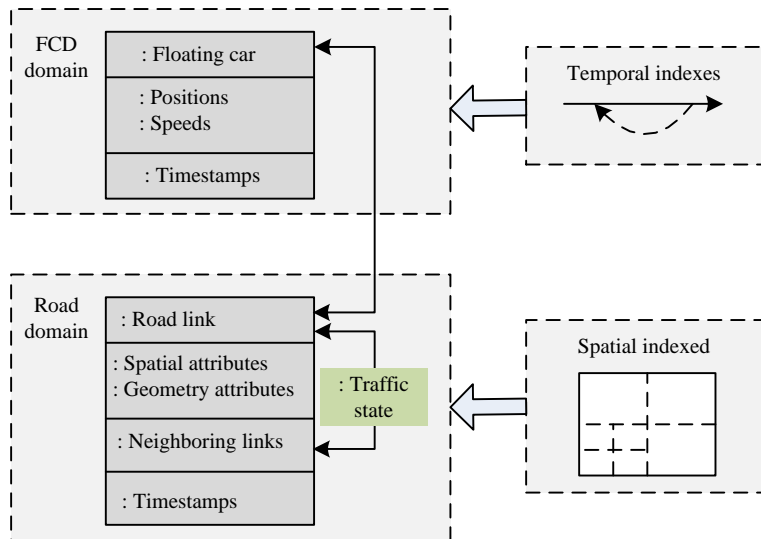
FCD domain

: Floating car

: Positions
: Speeds

: Timestamps

Temporal indexes

Road domain

: Road link

: Spatial attributes
: Geometry attributes

: Neighboring links

: Timestamps

: Traffic state

Spatial indexed